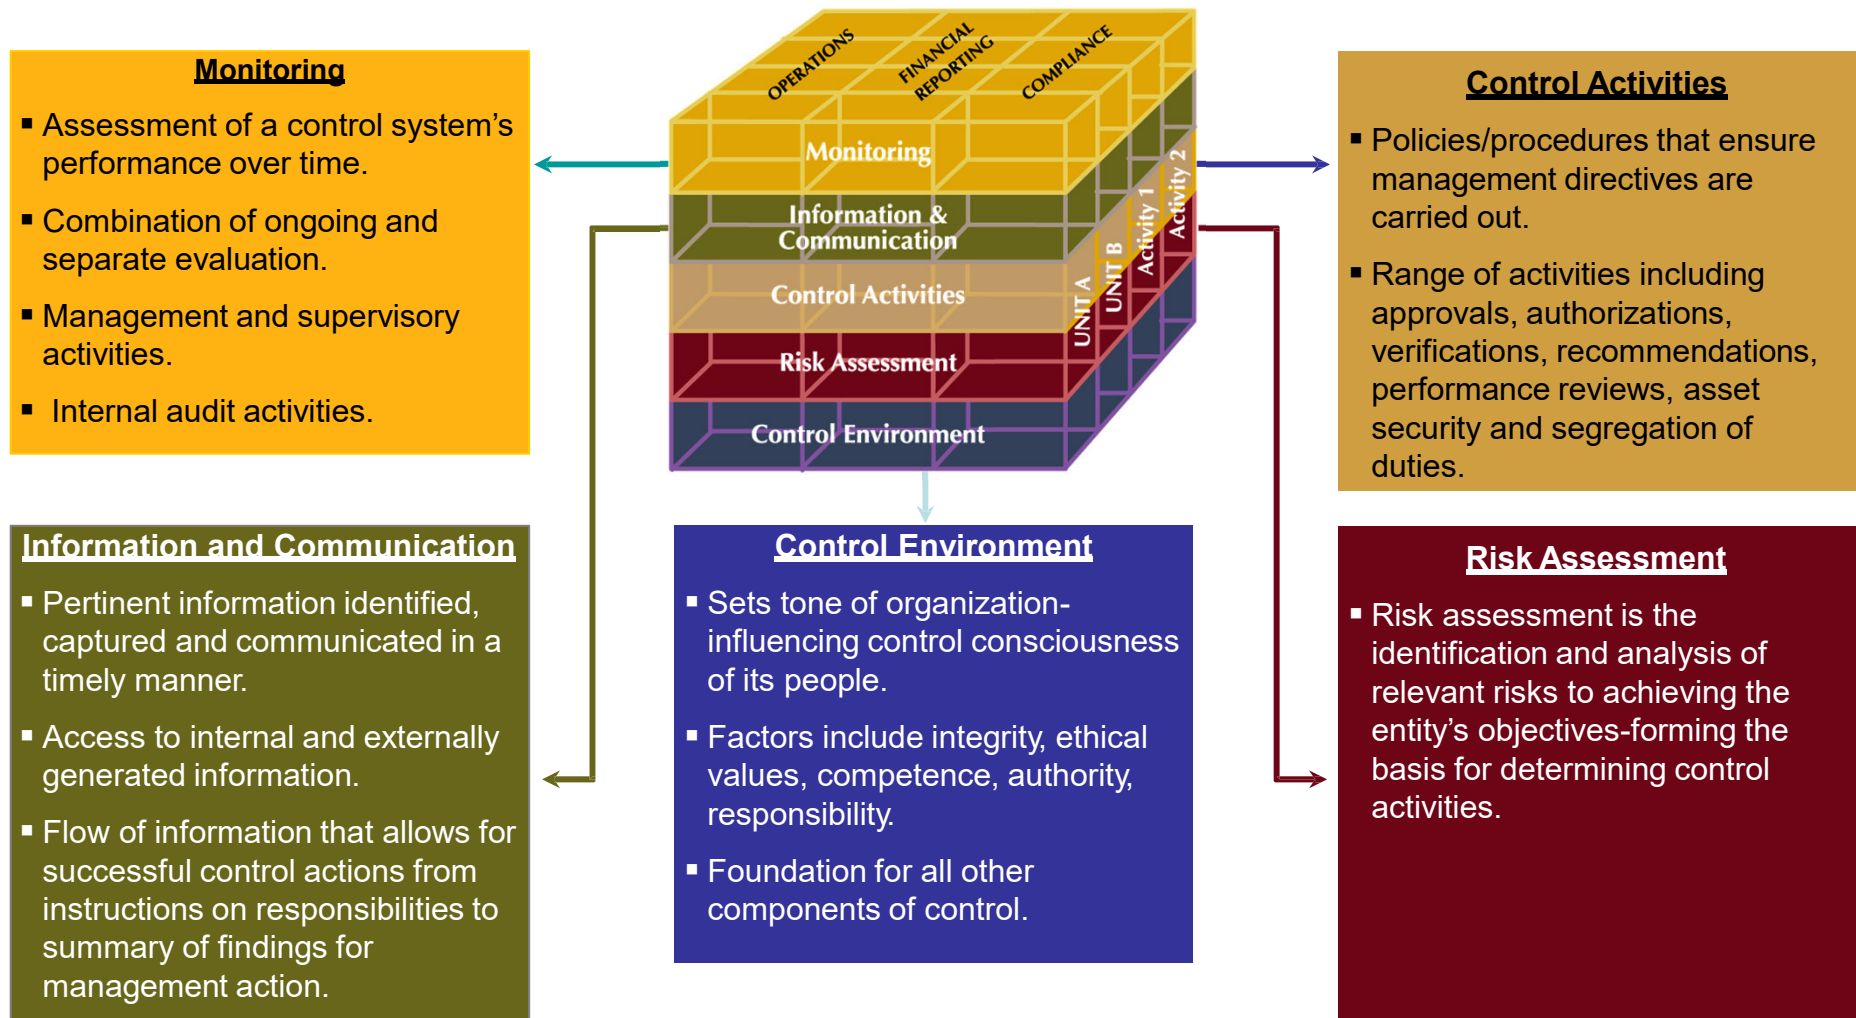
Monitoring

- Assessment of a control system's performance over time.
- Combination of ongoing and separate evaluation.
- Management and supervisory activities.
- Internal audit activities.

OPERATIONS
FINANCIAL REPORTING
COMPLIANCE
Monitoring
Information & Communication
Control Activities
Risk Assessment
Control Environment
UNIT A
UNIT B
Activity 1
Activity 2

Control Activities

- Policies/procedures that ensure management directives are carried out.
- Range of activities including approvals, authorizations, verifications, recommendations, performance reviews, asset security and segregation of duties.

Information and Communication

- Pertinent information identified, captured and communicated in a timely manner.
- Access to internal and externally generated information.
- Flow of information that allows for successful control actions from instructions on responsibilities to summary of findings for management action.

Control Environment

- Sets tone of organization-influencing control consciousness of its people.
- Factors include integrity, ethical values, competence, authority, responsibility.
- Foundation for all other components of control.

Risk Assessment

- Risk assessment is the identification and analysis of relevant risks to achieving the entity's objectives-forming the basis for determining control activities.